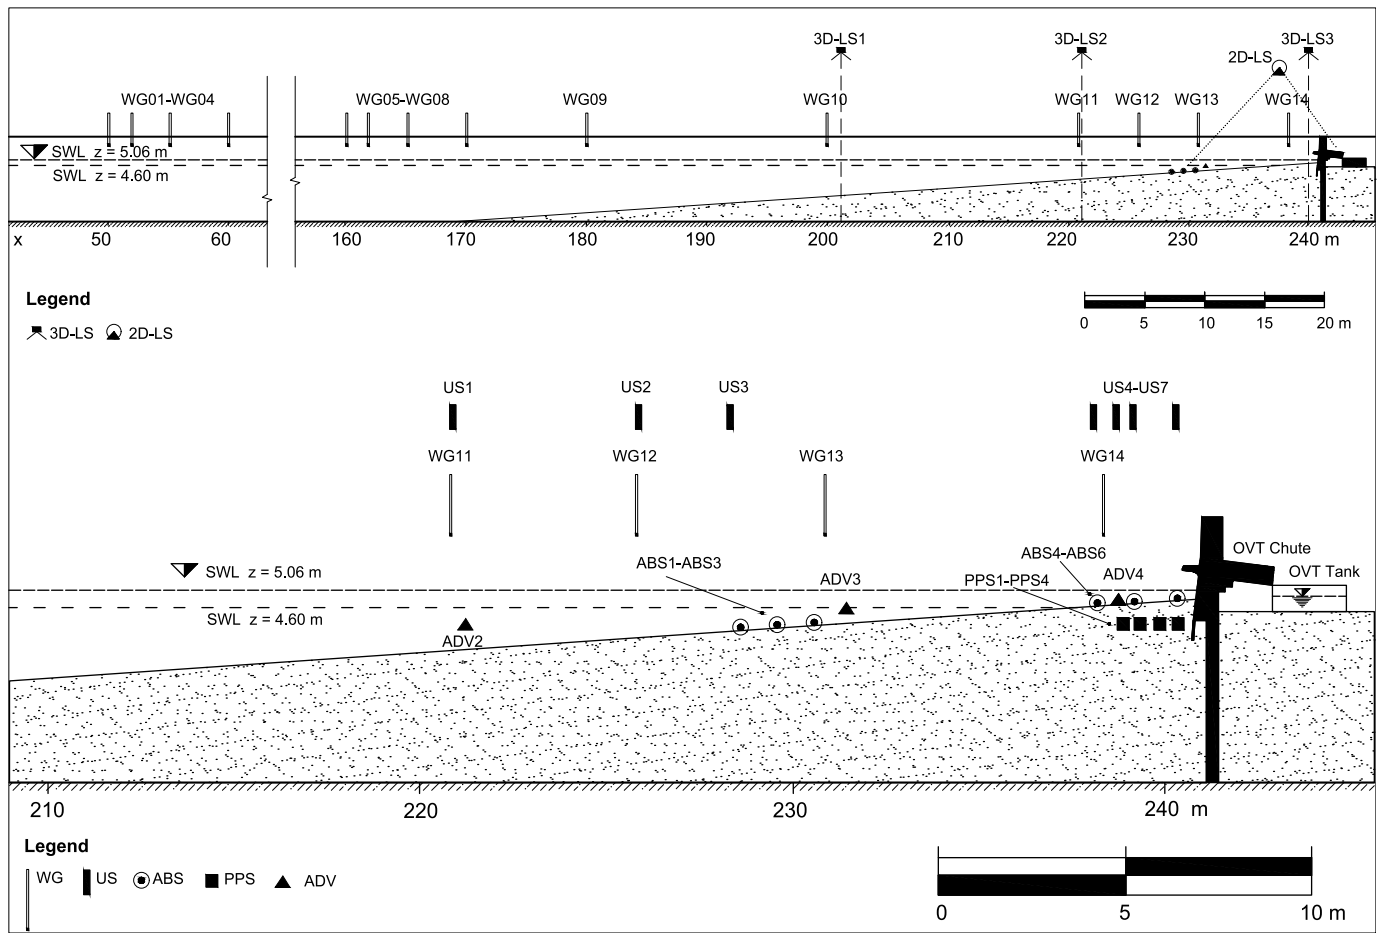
3D-LS1
3D-LS2
3D-LS3
2D-LS
WG01-WG04
WG05-WG08
WG09
WG10
WG11
WG12
WG13
WG14
SWL z = 5.06 m
SWL z = 4.60 m
x 50 60 160 170 180 190 200 210 220 230 240 m

Legend
3D-LS 2D-LS

0 5 10 15 20 m

US1
US2
US3
US4-US7
WG11
WG12
WG13
WG14
OVT Chute
OVT Tank
ABS4-ABS6
ADV4
PPS1-PPS4
ABS1-ABS3
ADV3
SWL z = 5.06 m
SWL z = 4.60 m
ADV2

210 220 230 240 m

Legend
WG US ABS PPS ADV

0 5 10 m